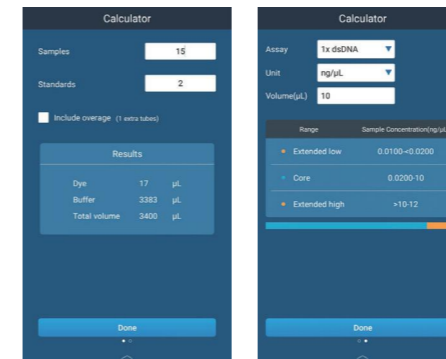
Calculator

Samples 15

Standards 2

Include overage (1 extra tubes)

Results

| Dye | 17 | µL |
|---|---|---|
| Buffer | 3383 | µL |
| Total volume | 3400 | µL |

Done

Calculator

Assay 1x dsDNA

Unit ng/µL

Volume(µL) 10

| Range | Sample Concentration(ng/µL |
|---|---|
| Extended low | 0.0100-<0.0200 |
| Core | 0.0200-10 |
| Extended high | >10-12 |

Done